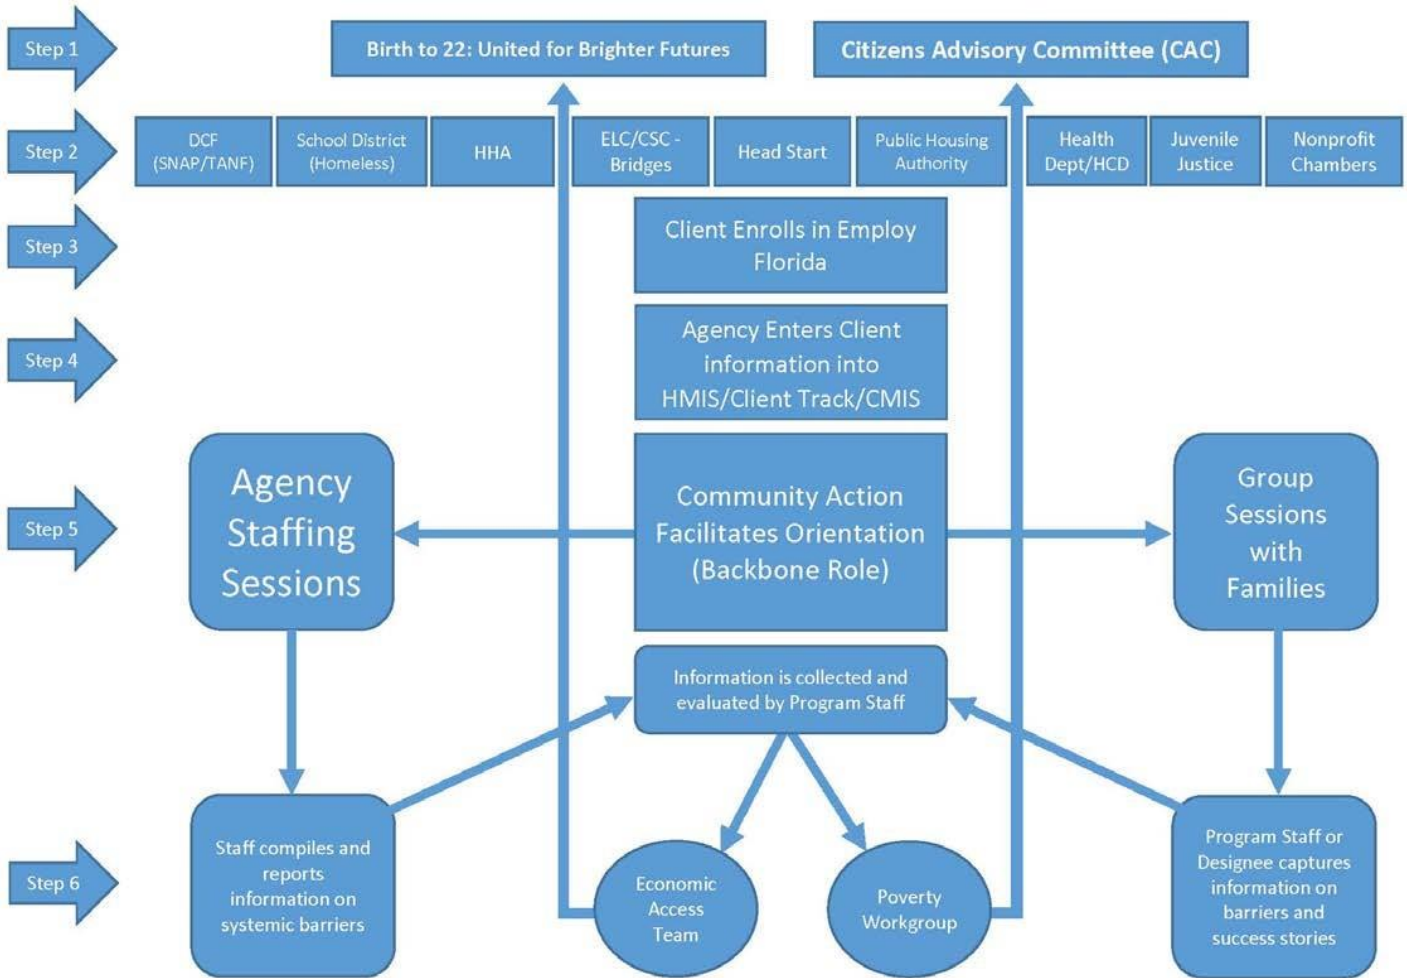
Step 1

Birth to 22: United for Brighter Futures

Citizens Advisory Committee (CAC)

Step 2

DCF (SNAP/TANF)

School District (Homeless)

HHA

ELC/CSC - Bridges

Head Start

Public Housing Authority

Health Dept/HCD

Juvenile Justice

Nonprofit Chambers

Step 3

Client Enrolls in Employ Florida

Step 4

Agency Enters Client information into HMIS/Client Track/CMIS

Step 5

Agency Staffing Sessions

Community Action Facilitates Orientation (Backbone Role)

Group Sessions with Families

Information is collected and evaluated by Program Staff

Step 6

Staff compiles and reports information on systemic barriers

Economic Access Team

Poverty Workgroup

Program Staff or Designee captures information on barriers and success stories